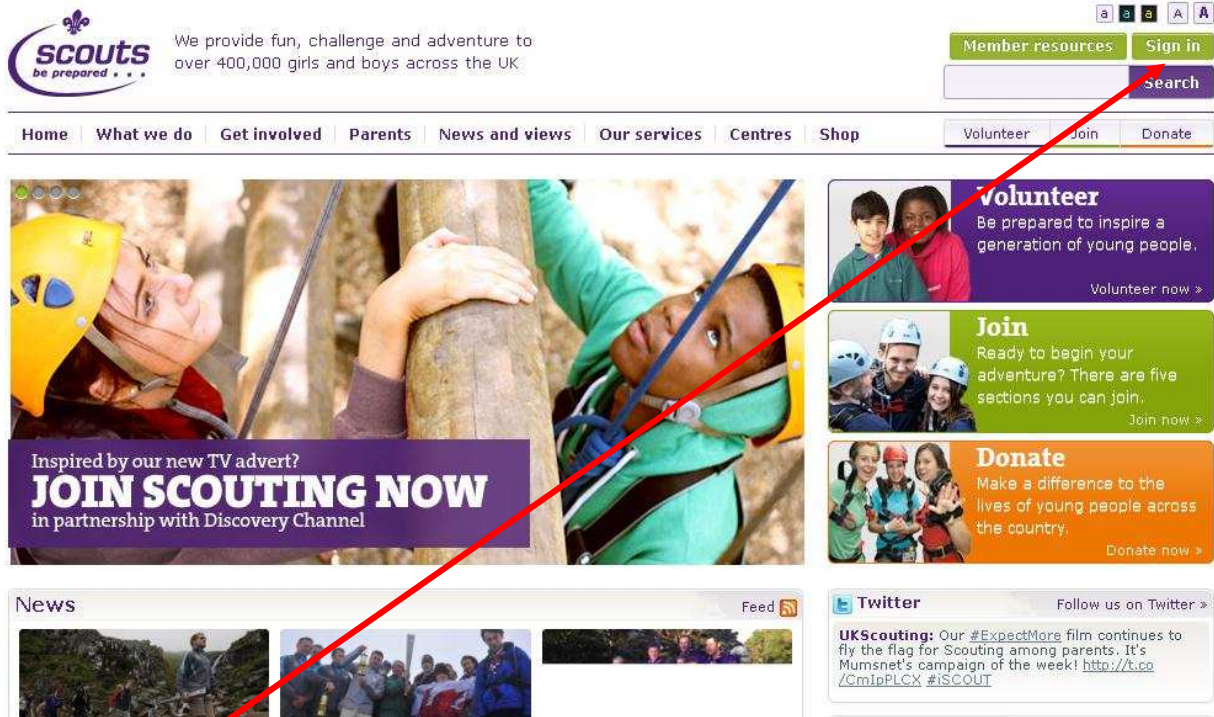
scouts
be prepared . . .

We provide fun, challenge and adventure to over 400,000 girls and boys across the UK

a a a A A

Member resources | Sign in

Search

Home | What we do | Get involved | Parents | News and views | Our services | Centres | Shop

Volunteer | Join | Donate

Inspired by our new TV advert?
JOIN SCOUTING NOW
in partnership with Discovery Channel

Volunteer
Be prepared to inspire a generation of young people.
Volunteer now »

Join
Ready to begin your adventure? There are five sections you can join.
Join now »

Donate
Make a difference to the lives of young people across the country.
Donate now »

News
Feed

Twitter
Follow us on Twitter »

UKScouting: Our #ExpectMore film continues to fly the flag for Scouting among parents. It's Mumsnet's campaign of the week! http://t.co/CmIpPLCX #iSCOUT